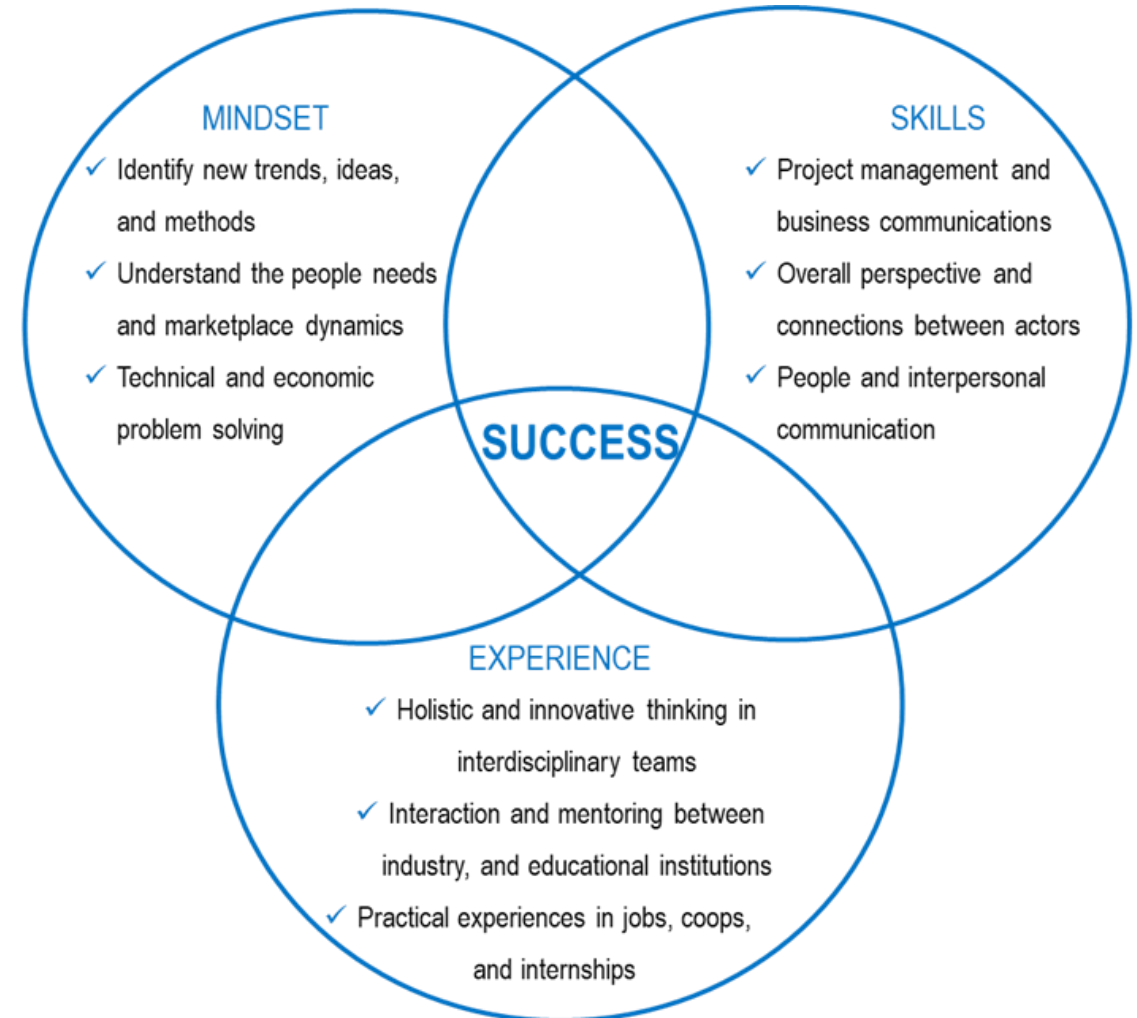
MINDSET

✓ Identify new trends, ideas, and methods

✓ Understand the people needs and marketplace dynamics

✓ Technical and economic problem solving

SKILLS

✓ Project management and business communications

✓ Overall perspective and connections between actors

✓ People and interpersonal communication

SUCCESS

EXPERIENCE

✓ Holistic and innovative thinking in interdisciplinary teams

✓ Interaction and mentoring between industry, and educational institutions

✓ Practical experiences in jobs, coops, and internships